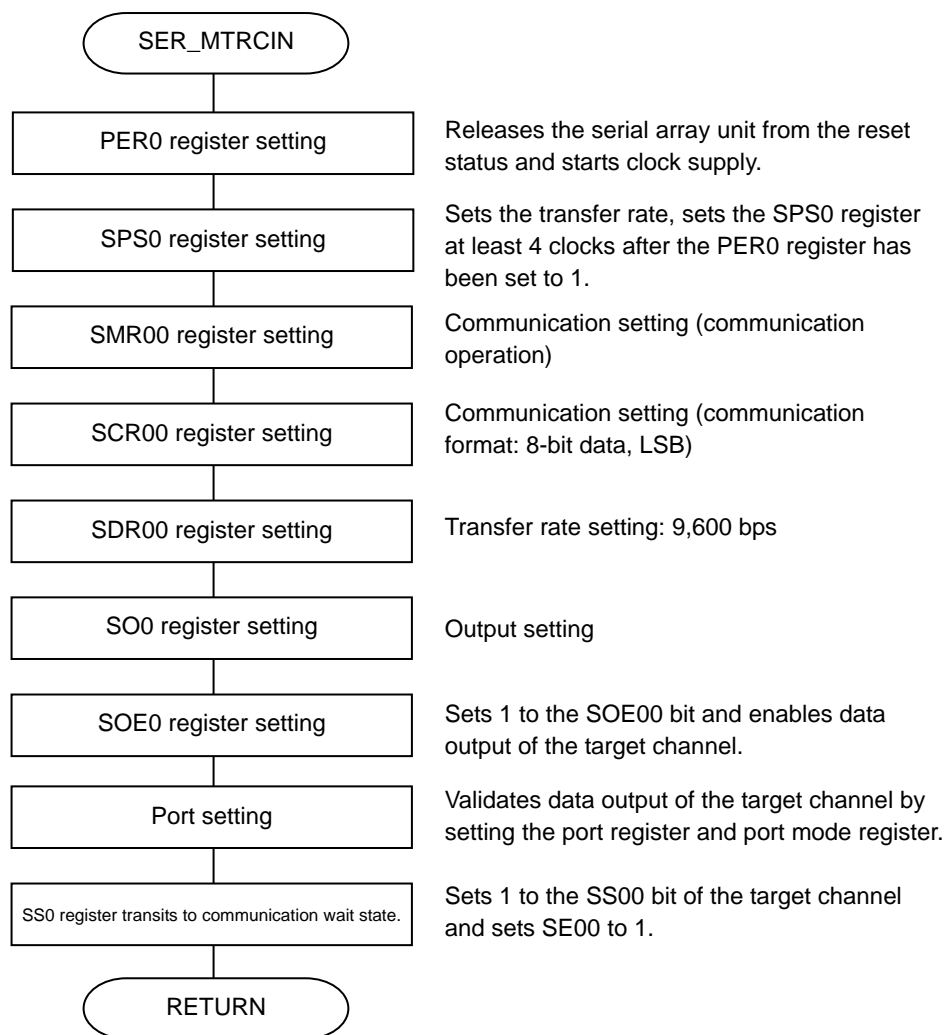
SER_MTRCIN

PER0 register setting

Releases the serial array unit from the reset status and starts clock supply.

SPS0 register setting

Sets the transfer rate, sets the SPS0 register at least 4 clocks after the PER0 register has been set to 1.

SMR00 register setting

Communication setting (communication operation)

SCR00 register setting

Communication setting (communication format: 8-bit data, LSB)

SDR00 register setting

Transfer rate setting: 9,600 bps

SO0 register setting

Output setting

SOE0 register setting

Sets 1 to the SOE00 bit and enables data output of the target channel.

Port setting

Validates data output of the target channel by setting the port register and port mode register.

SS0 register transits to communication wait state.

Sets 1 to the SS00 bit of the target channel and sets SE00 to 1.

RETURN